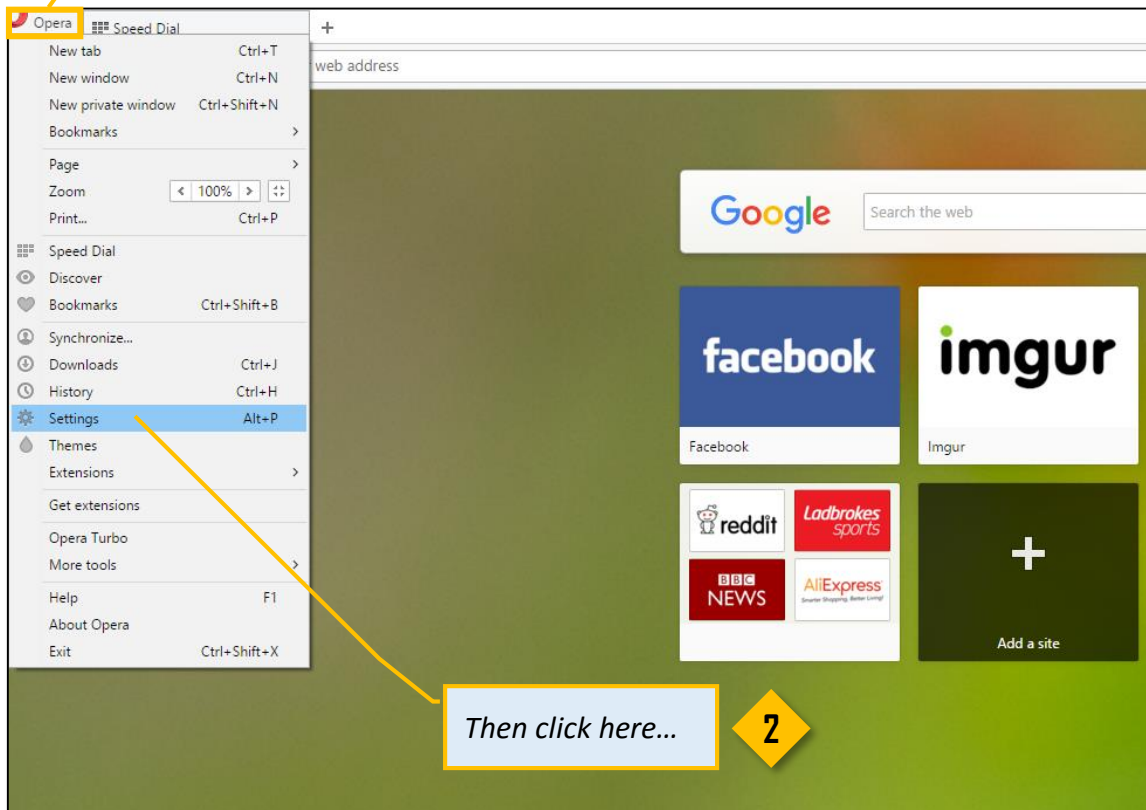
Opera
Speed Dial
+
web address

New tab Ctrl+T
New window Ctrl+N
New private window Ctrl+Shift+N
Bookmarks
Page
Zoom 100%
Print... Ctrl+P
Speed Dial
Discover
Bookmarks Ctrl+Shift+B
Synchronize...
Downloads Ctrl+J
History Ctrl+H
Settings Alt+P
Themes
Extensions
Get extensions
Opera Turbo
More tools
Help F1
About Opera
Exit Ctrl+Shift+X

Google
Search the web

facebook
Facebook
imgur
Imgur
reddit
Ladbrokes sports
BBC NEWS
AliExpress
Smarter Shopping, Better Living!
+
Add a site

Then click here…
2